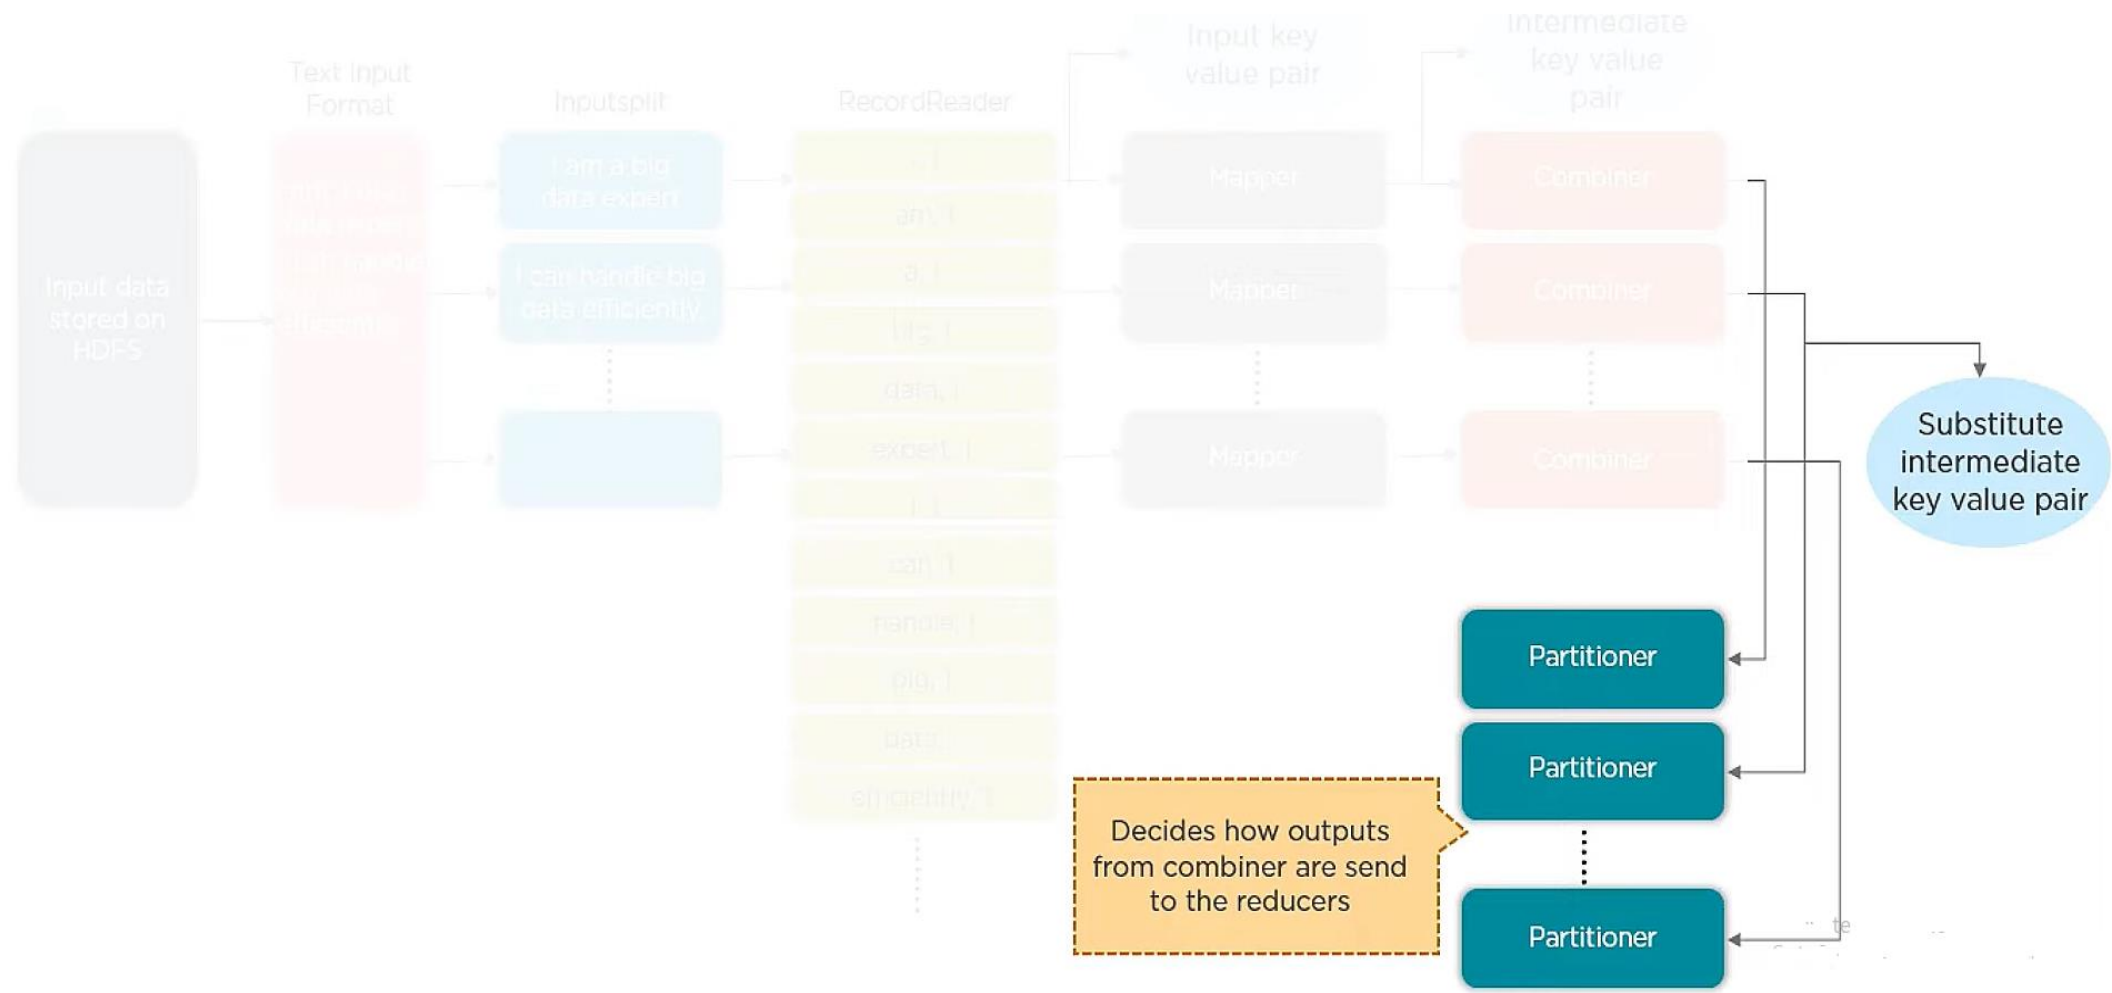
Text Input Format

Inputsplit

RecordReader

Input key value pair

Intermediate key value pair

Input data stored on HDFS

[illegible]

I am a big data expert

I can handle big data efficiently

I, 1

am, 1

a, 1

big, 1

data, 1

expert, 1

I, 1

can, 1

handle, 1

big, 1

data, 1

efficiently, 1

Mapper

Mapper

Mapper

Combiner

Combiner

Combiner

Substitute intermediate key value pair

Partitioner

Partitioner

Decides how outputs from combiner are send to the reducers

Partitioner